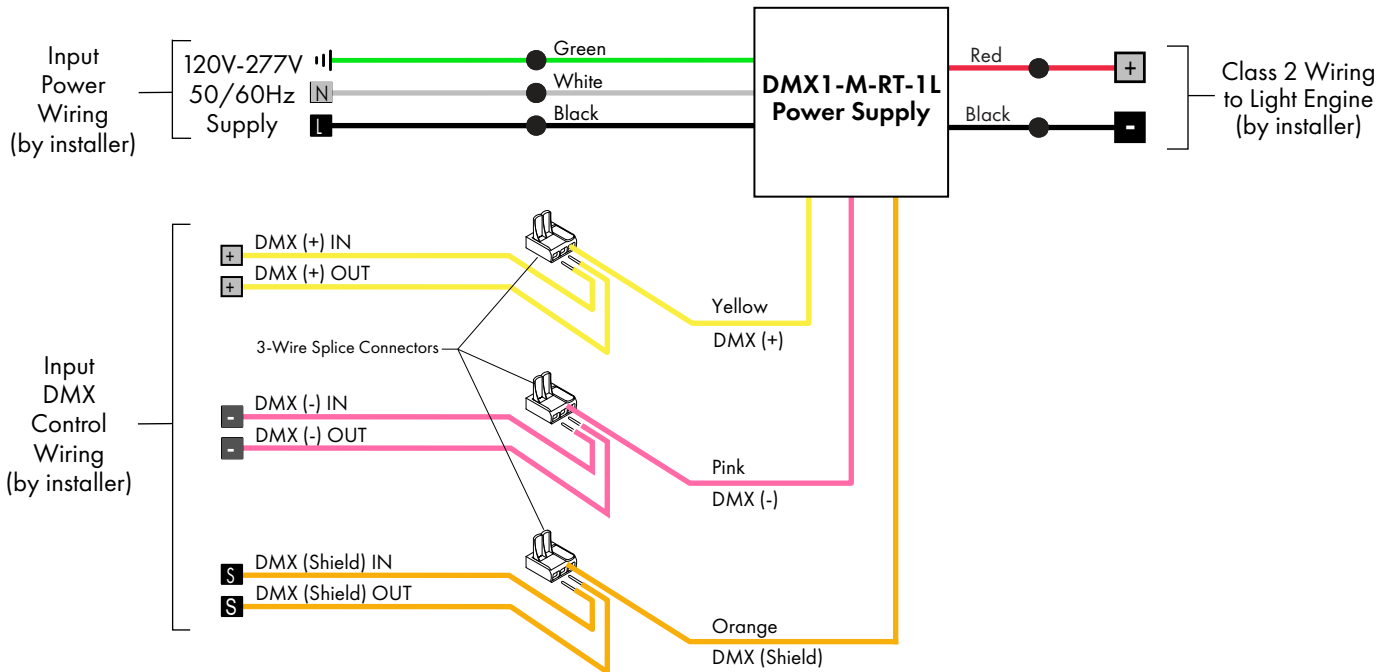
Input Power Wiring (by installer)

120V-277V 50/60Hz Supply

N

L

Green

White

Black

DMX1-M-RT-1L Power Supply

Red

+

Black

-

Class 2 Wiring to Light Engine (by installer)

Input DMX Control Wiring (by installer)

+ DMX (+) IN

+ DMX (+) OUT

3-Wire Splice Connectors

Yellow

DMX (+)

- DMX (-) IN

- DMX (-) OUT

Pink

DMX (-)

S DMX (Shield) IN

S DMX (Shield) OUT

Orange

DMX (Shield)